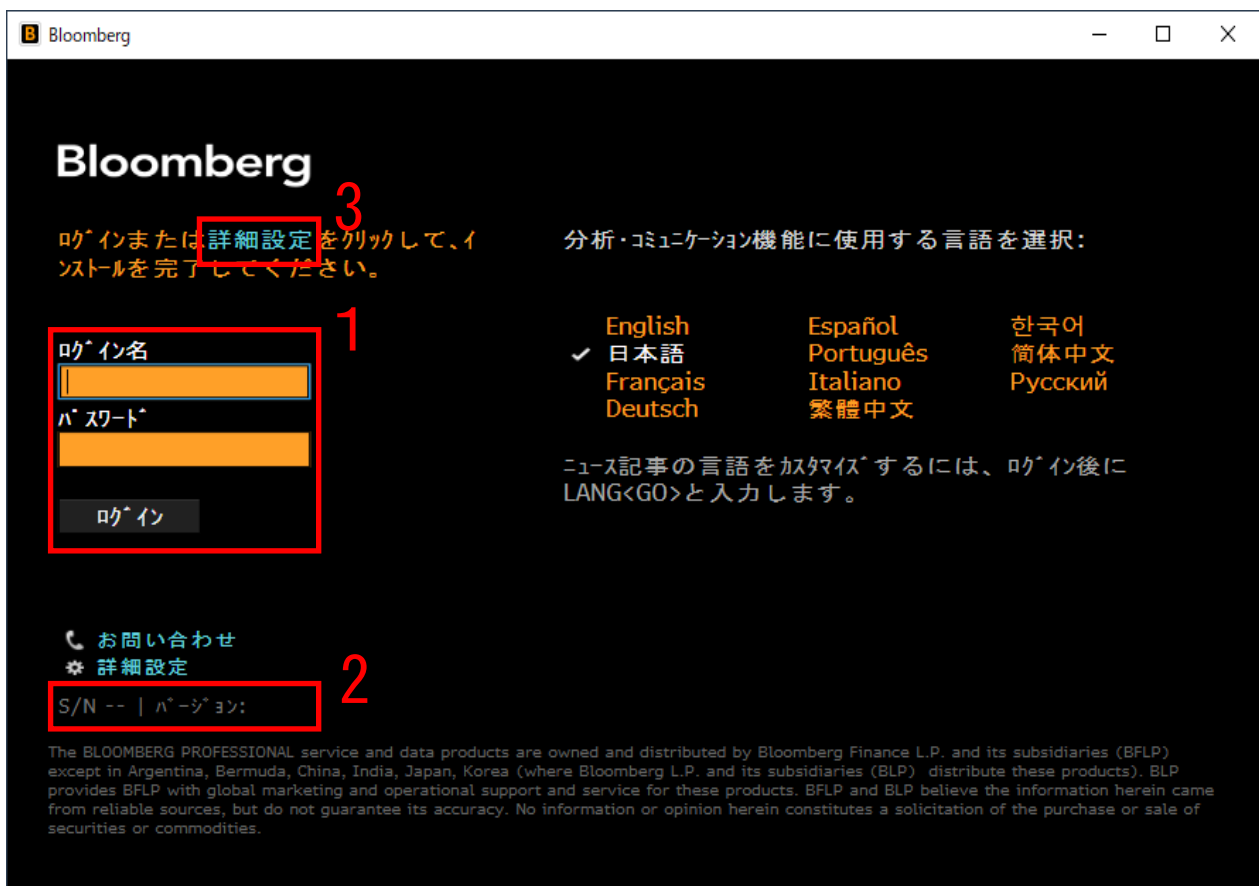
Bloomberg

Bloomberg

3

ﾛｸﾞｲﾝまたは詳細設定をｸﾘｯｸして､ｲﾝｽﾄｰﾙを完了してください。

1

ﾛｸﾞｲﾝ名

ﾊﾟｽﾜｰﾄﾞ

ﾛｸﾞｲﾝ

分析･ｺﾐｭﾆｹｰｼｮﾝ機能に使用する言語を選択:

English
✓ 日本語
Français
Deutsch
Español
Português
Italiano
繁體中文
한국어
简体中文
Русский

ﾆｭｰｽ記事の言語をｶｽﾀﾏｲｽﾞするには、ﾛｸﾞｲﾝ後にLANG<GO>と入力します。

お問い合わせ
詳細設定

2

S/N -- | ﾊﾞｰｼﾞｮﾝ:

The BLOOMBERG PROFESSIONAL service and data products are owned and distributed by Bloomberg Finance L.P. and its subsidiaries (BFLP) except in Argentina, Bermuda, China, India, Japan, Korea (where Bloomberg L.P. and its subsidiaries (BLP) distribute these products). BLP provides BFLP with global marketing and operational support and service for these products. BFLP and BLP believe the information herein came from reliable sources, but do not guarantee its accuracy. No information or opinion herein constitutes a solicitation of the purchase or sale of securities or commodities.